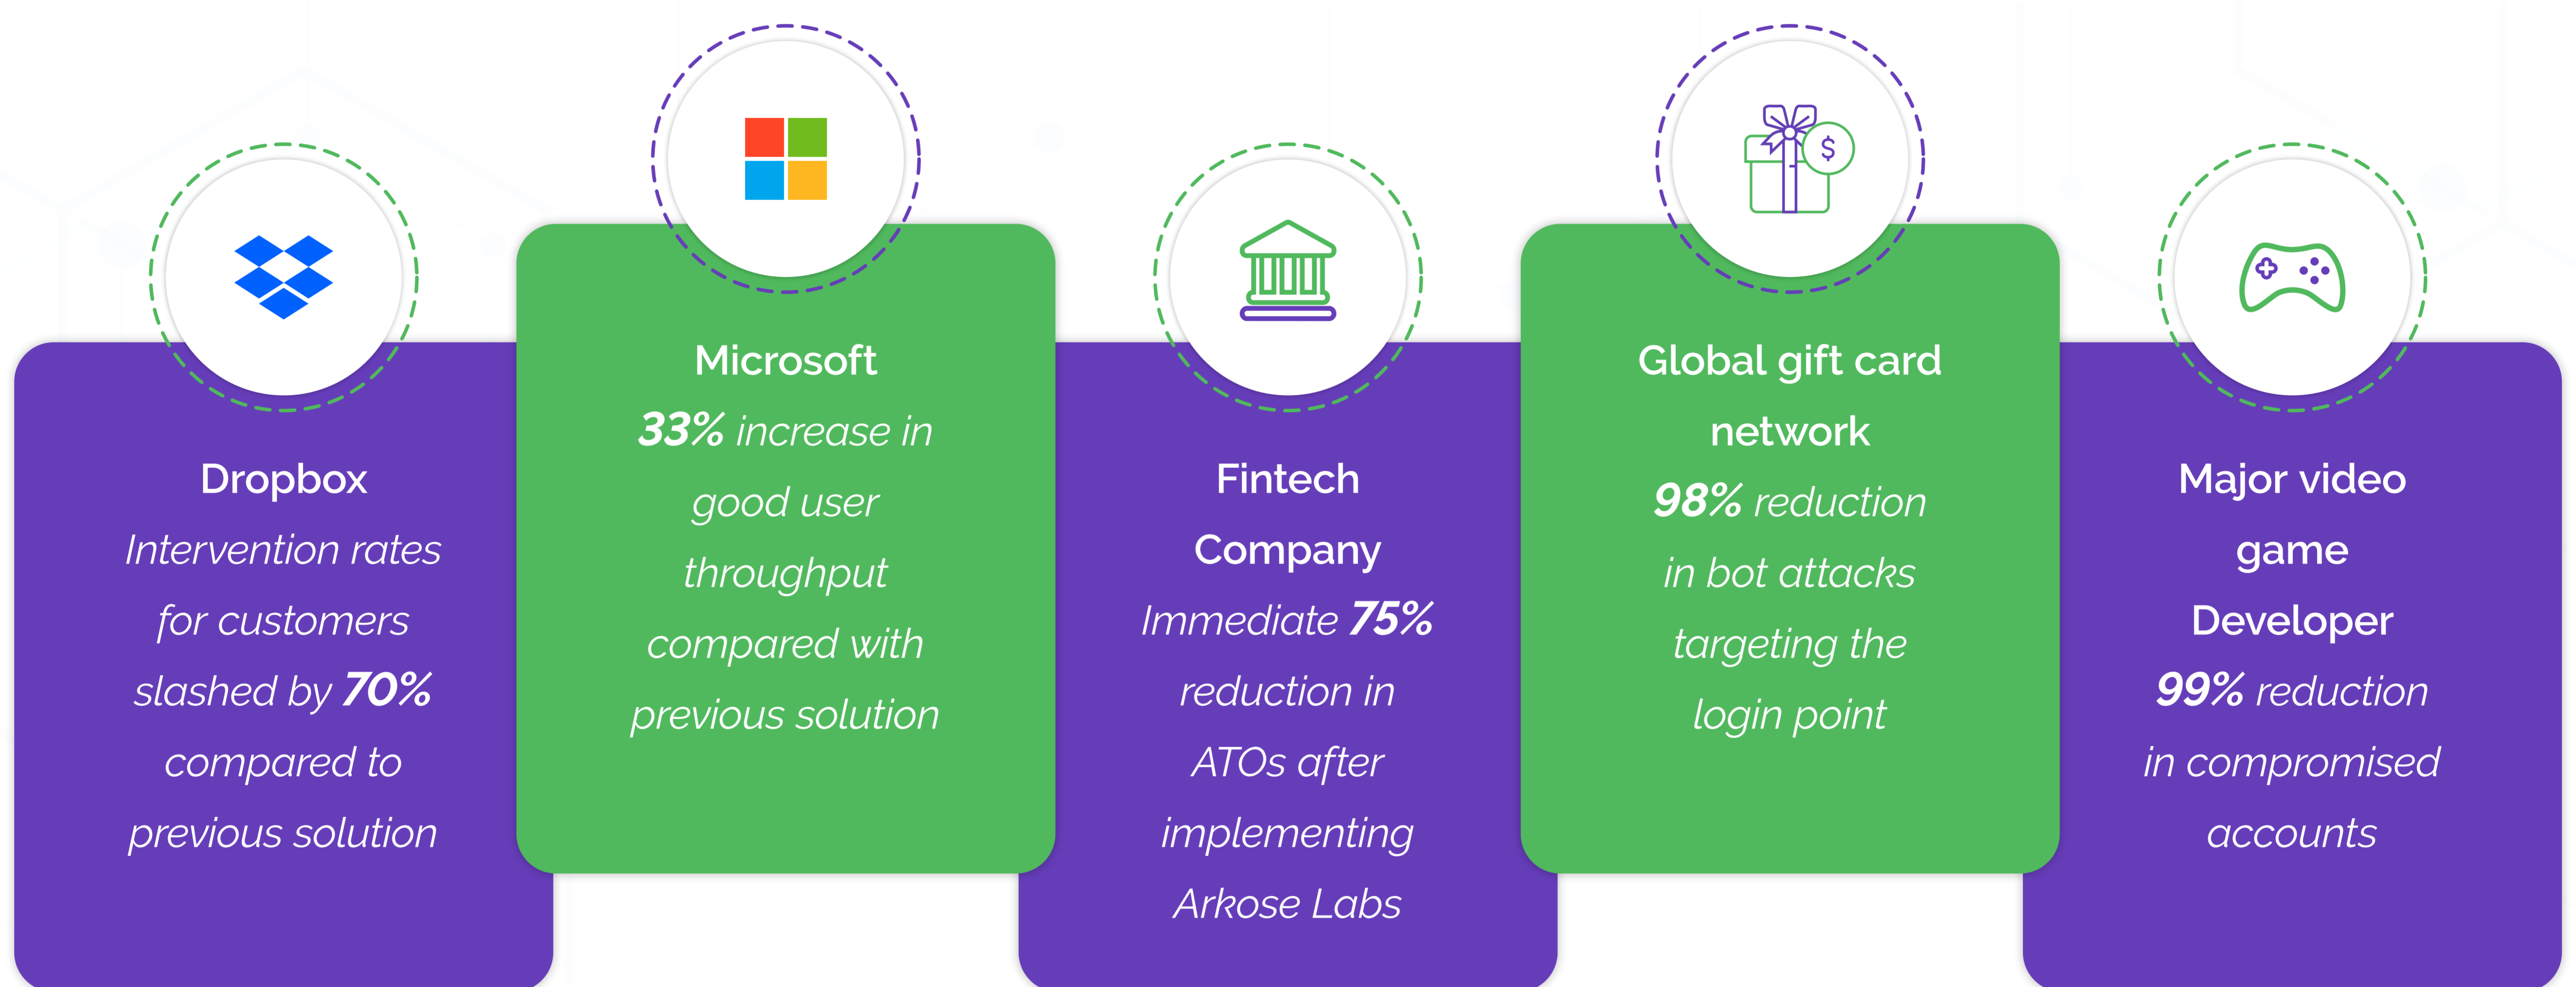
Dropbox

Intervention rates for customers slashed by 70% compared to previous solution

Microsoft

33% increase in good user throughput compared with previous solution

Fintech Company

Immediate 75% reduction in ATOs after implementing Arkose Labs

Global gift card network

98% reduction in bot attacks targeting the login point

$

Major video game Developer

99% reduction in compromised accounts